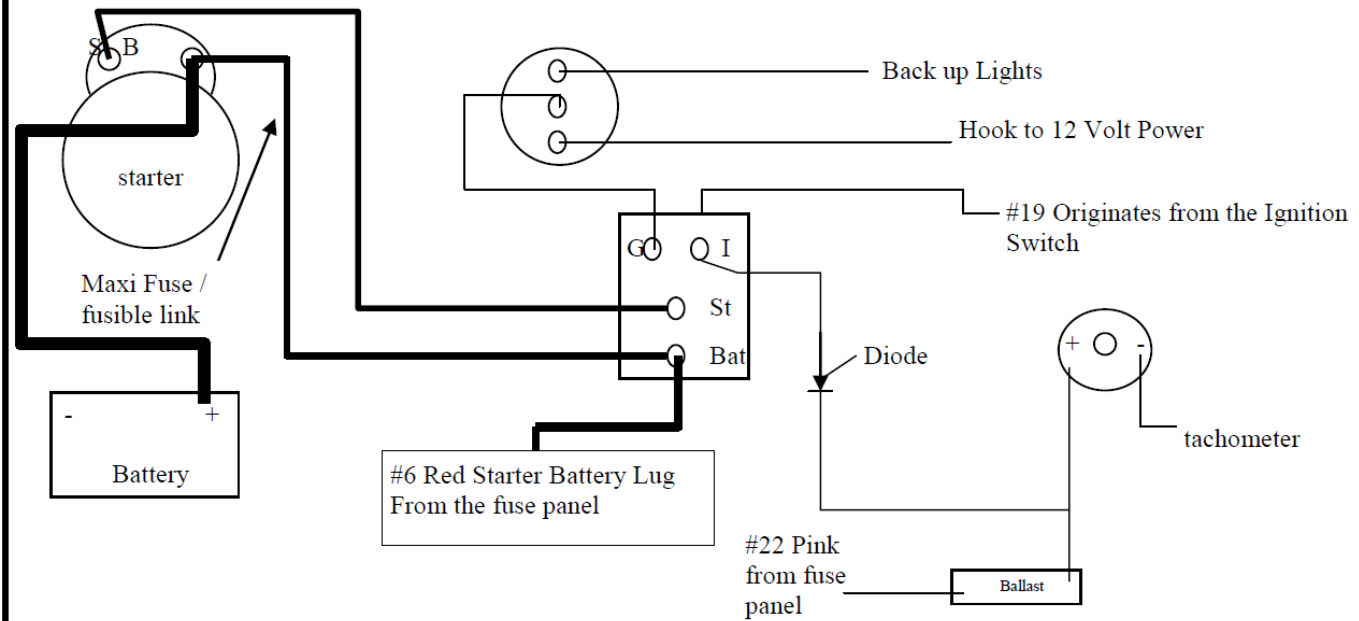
S B

starter

Maxi Fuse / fusible link

- +

Battery

Back up Lights

Hook to 12 Volt Power

#19 Originates from the Ignition Switch

G I

St

Bat

Diode

#6 Red Starter Battery Lug From the fuse panel

+ -

tachometer

#22 Pink from fuse panel

Ballast